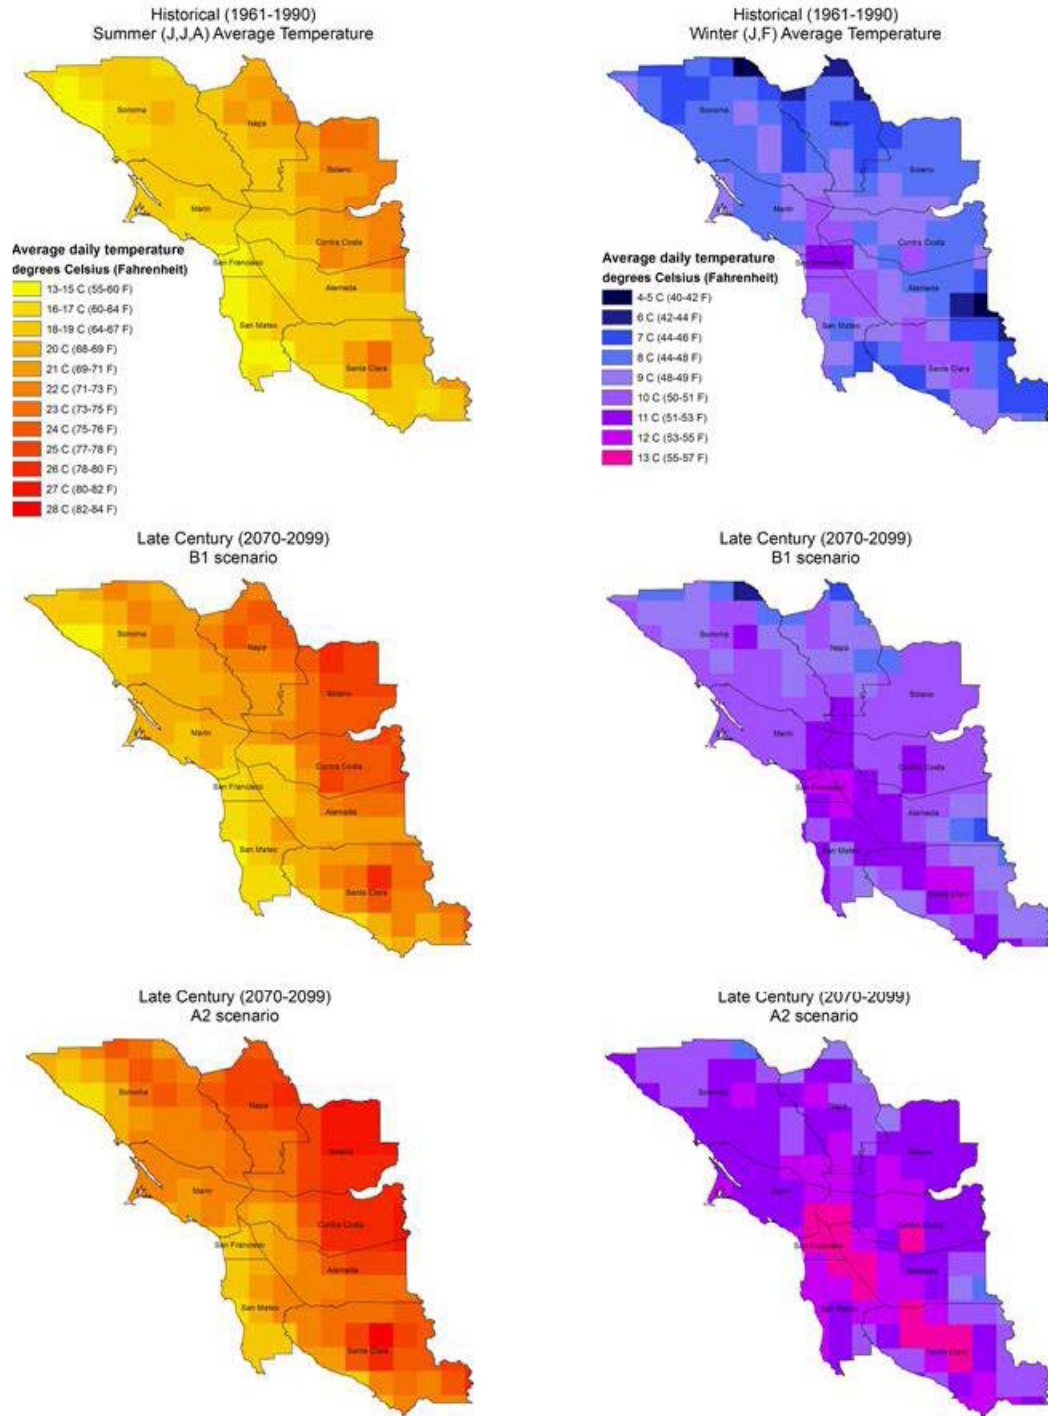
Historical (1961-1990)
Summer (J,J,A) Average Temperature

Sonoma
Napa
Solano
Marin
Contra Costa
San Francisco
Alameda
San Mateo
Santa Clara

Average daily temperature
degrees Celsius (Fahrenheit)
13-15 C (55-60 F)
16-17 C (60-64 F)
18-19 C (64-67 F)
20 C (68-69 F)
21 C (69-71 F)
22 C (71-73 F)
23 C (73-75 F)
24 C (75-76 F)
25 C (77-78 F)
26 C (78-80 F)
27 C (80-82 F)
28 C (82-84 F)

Historical (1961-1990)
Winter (J,F) Average Temperature

Sonoma
Napa
Solano
Marin
Contra Costa
San Francisco
Alameda
San Mateo
Santa Clara

Average daily temperature
degrees Celsius (Fahrenheit)
4-5 C (40-42 F)
6 C (42-44 F)
7 C (44-46 F)
8 C (44-48 F)
9 C (48-49 F)
10 C (50-51 F)
11 C (51-53 F)
12 C (53-55 F)
13 C (55-57 F)

Late Century (2070-2099)
B1 scenario

Sonoma
Napa
Solano
Marin
Contra Costa
San Francisco
Alameda
San Mateo
Santa Clara

Late Century (2070-2099)
B1 scenario

Sonoma
Napa
Solano
Marin
Contra Costa
San Francisco
Alameda
San Mateo
Santa Clara

Late Century (2070-2099)
A2 scenario

Sonoma
Napa
Solano
Marin
Contra Costa
San Francisco
Alameda
San Mateo
Santa Clara

Late Century (2070-2099)
A2 scenario

Sonoma
Napa
Solano
Marin
Contra Costa
San Francisco
Alameda
San Mateo
Santa Clara